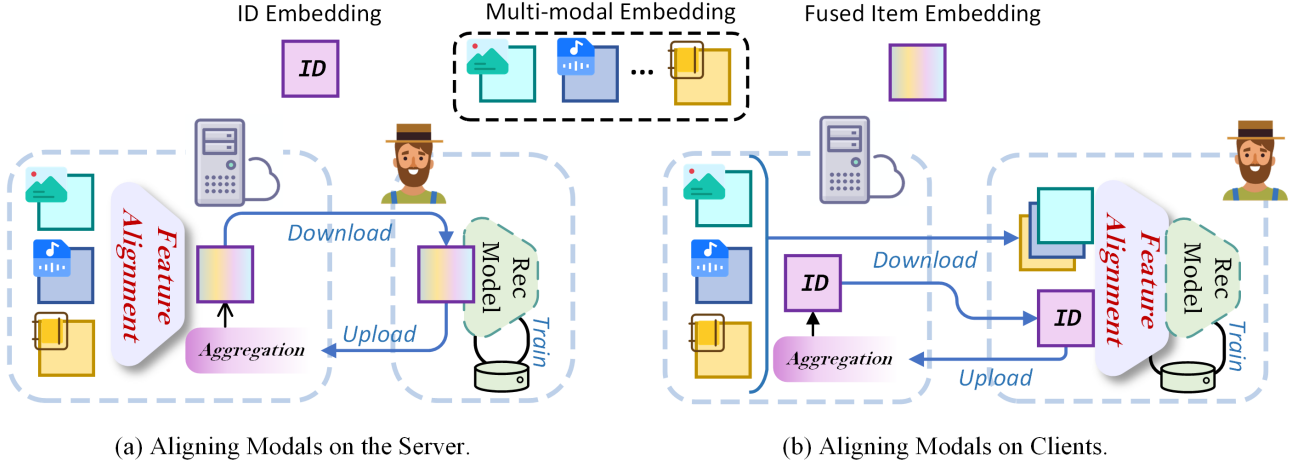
ID Embedding

Multi-modal Embedding

Fused Item Embedding

ID

...

Feature Alignment

Download

Rec Model

Upload

Train

Aggregation

ID

Download

ID

Feature Alignment

Rec Model

Train

Aggregation

Upload

(a) Aligning Modals on the Server.

(b) Aligning Modals on Clients.